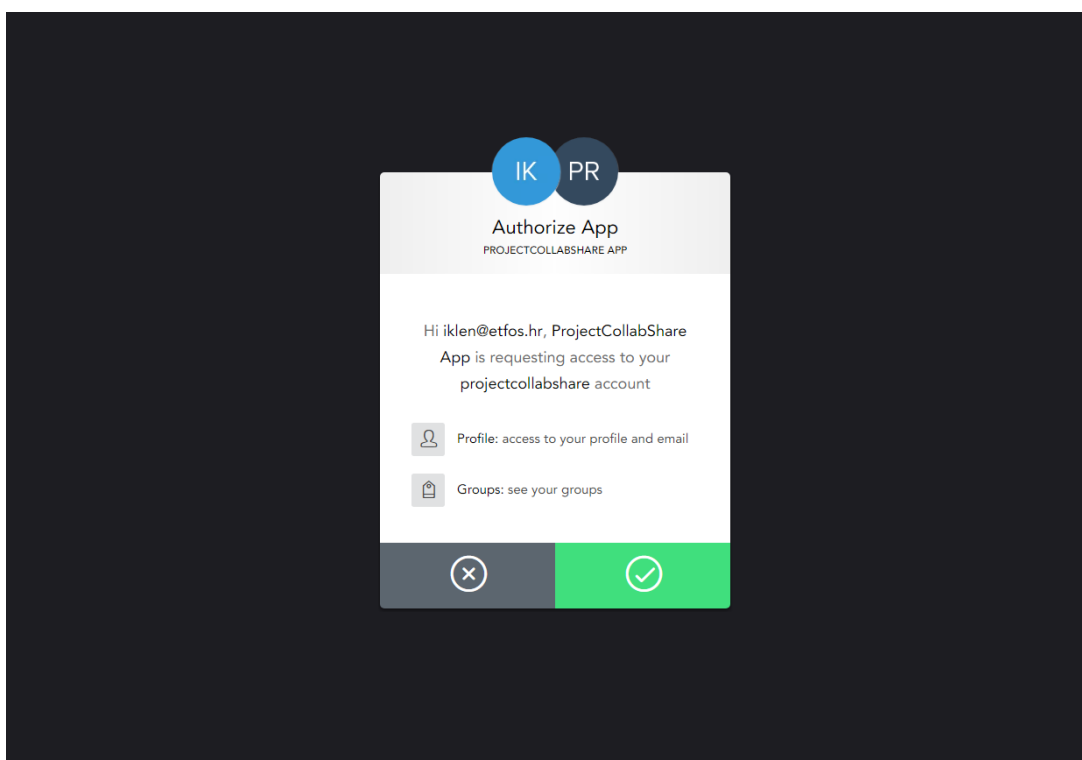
IK PR

Authorize App
PROJECTCOLLABSHARE APP

Hi iklen@etfos.hr, ProjectCollabShare App is requesting access to your projectcollabshare account

Profile: access to your profile and email

Groups: see your groups